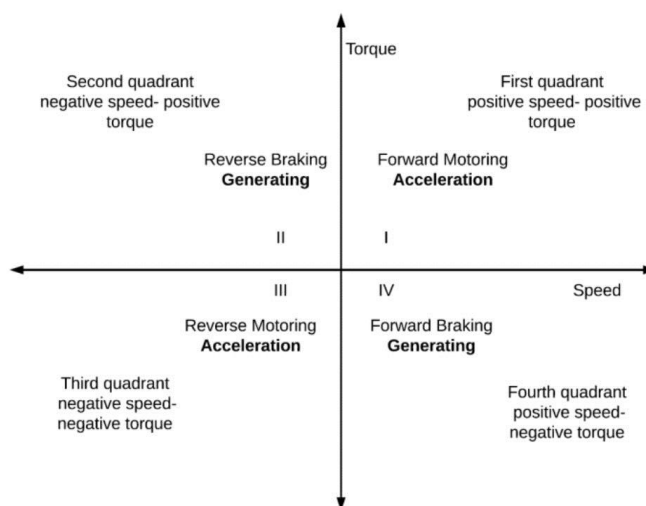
Torque

Second quadrant negative speed- positive torque

First quadrant positive speed- positive torque

Reverse Braking
**Generating**

Forward Motoring
**Acceleration**

II

I

III

IV

Speed

Reverse Motoring
**Acceleration**

Forward Braking
**Generating**

Third quadrant negative speed- negative torque

Fourth quadrant positive speed- negative torque